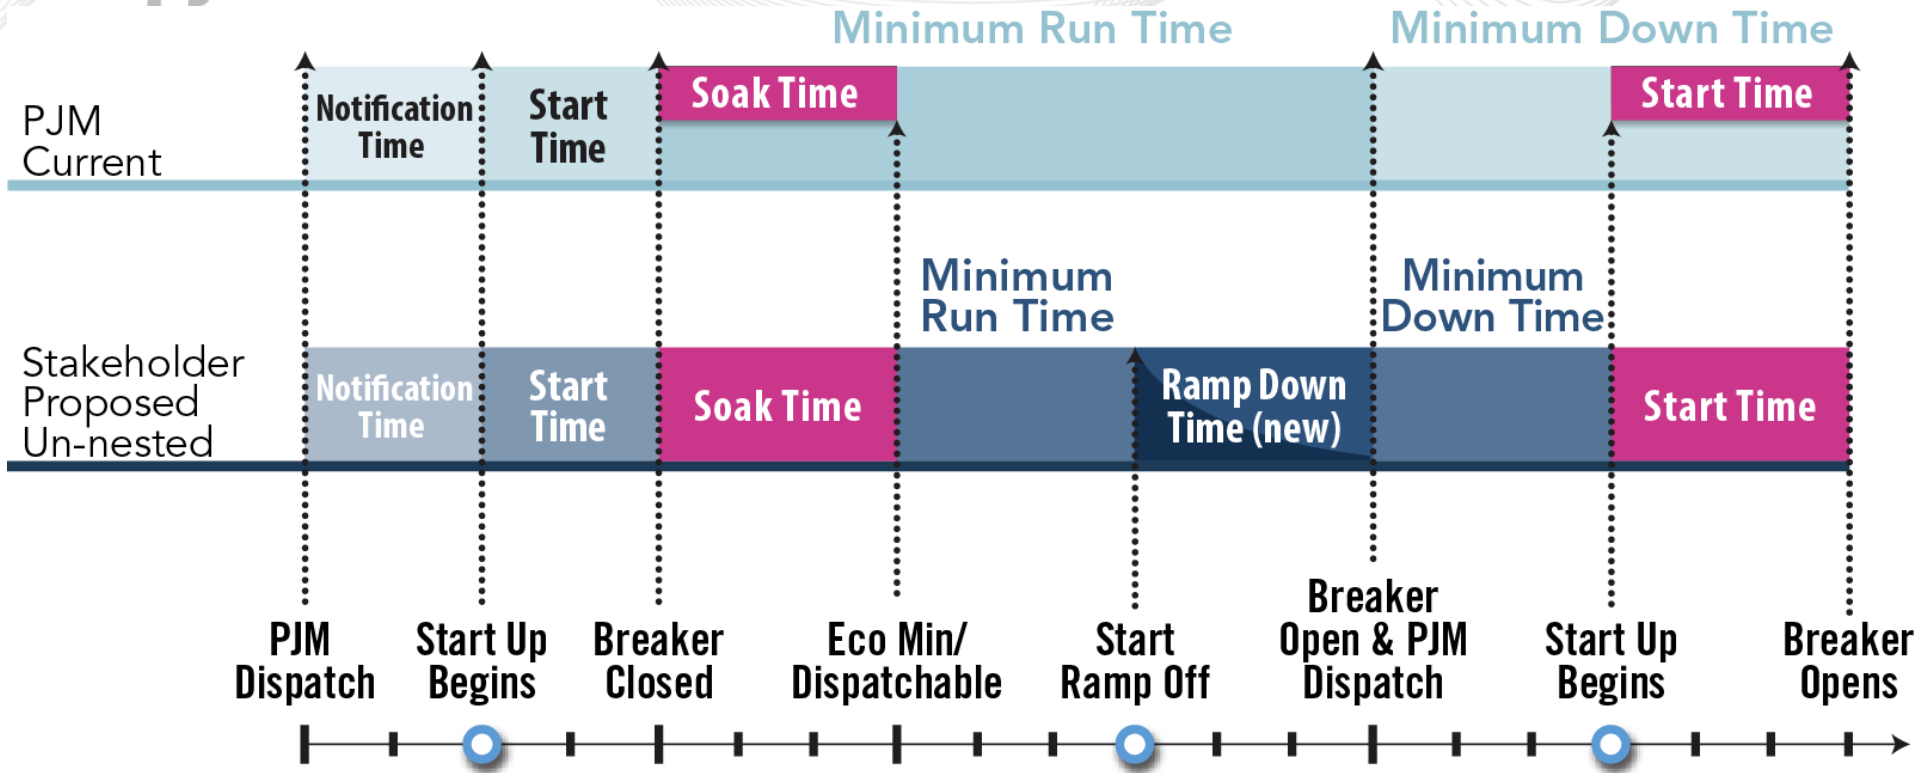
Minimum Run Time

Minimum Down Time

PJM Current

Notification Time

Start Time

Soak Time

Start Time

Minimum Run Time

Minimum Down Time

Stakeholder Proposed Un-nested

Notification Time

Start Time

Soak Time

Ramp Down Time (new)

Start Time

PJM Dispatch

Start Up Begins

Breaker Closed

Eco Min/ Dispatchable

Start Ramp Off

Breaker Open & PJM Dispatch

Start Up Begins

Breaker Opens